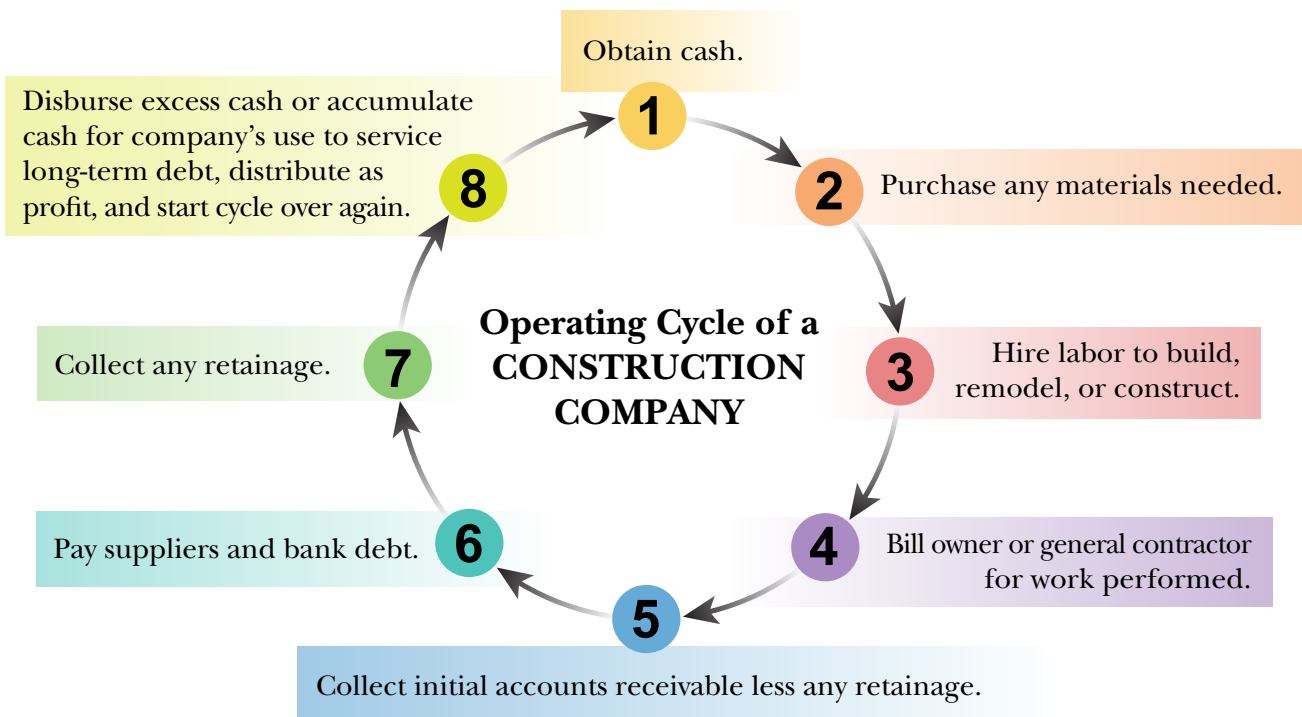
Operating Cycle of a CONSTRUCTION COMPANY

1 Obtain cash.

2 Purchase any materials needed.

3 Hire labor to build, remodel, or construct.

4 Bill owner or general contractor for work performed.

5 Collect initial accounts receivable less any retainage.

6 Pay suppliers and bank debt.

7 Collect any retainage.

8 Disburse excess cash or accumulate cash for company's use to service long-term debt, distribute as profit, and start cycle over again.